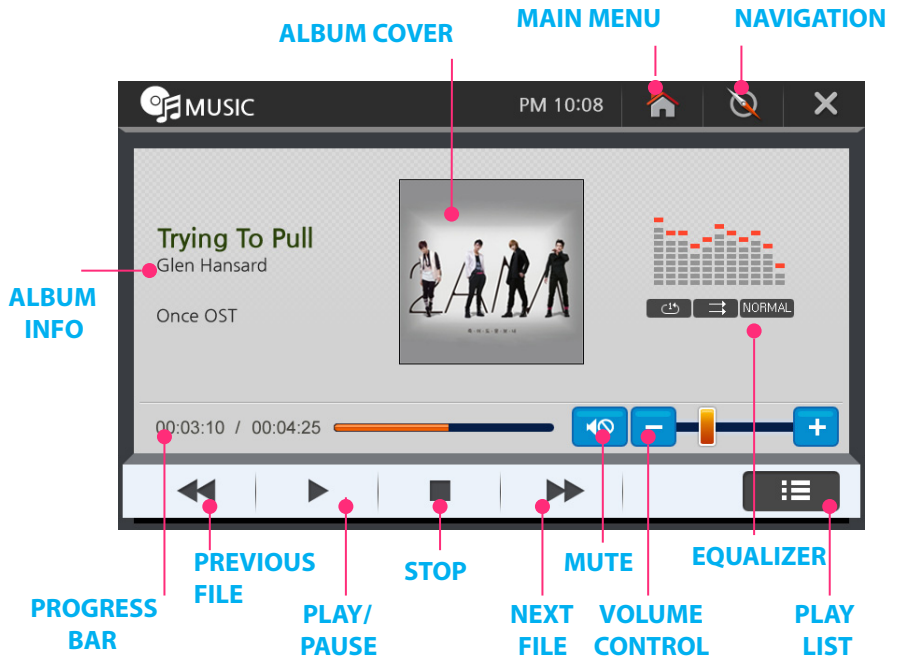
MAIN MENU

NAVIGATION

ALBUM COVER

MUSIC

PM 10:08

Trying To Pull

Glen Hansard

Once OST

ALBUM INFO

2AM

NORMAL

00:03:10 / 00:04:25

PREVIOUS FILE

STOP

MUTE

EQUALIZER

PROGRESS BAR

PLAY/ PAUSE

NEXT FILE

VOLUME CONTROL

PLAY LIST